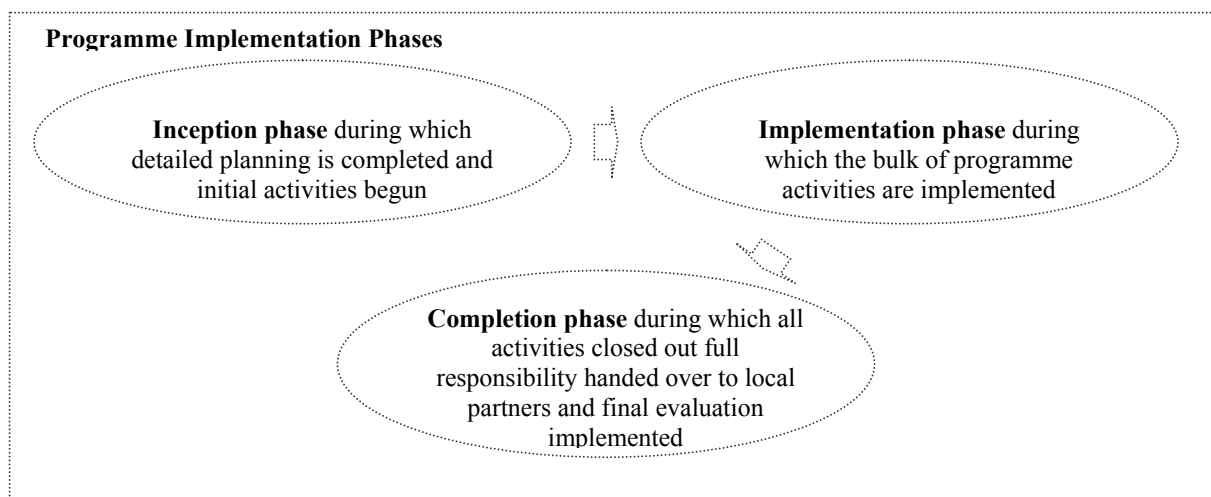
**Programme Implementation Phases**

**Inception phase** during which detailed planning is completed and initial activities begun

**Implementation phase** during which the bulk of programme activities are implemented

**Completion phase** during which all activities closed out full responsibility handed over to local partners and final evaluation implemented